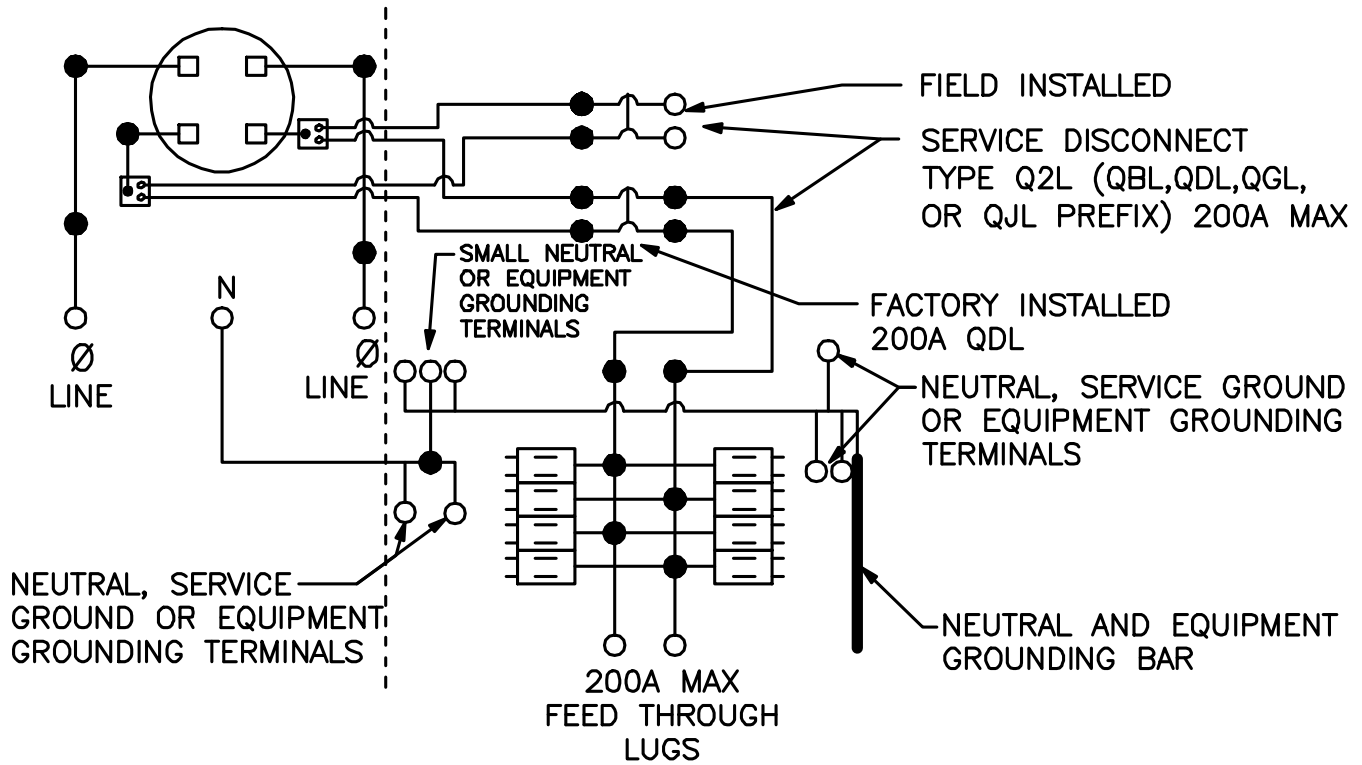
FIELD INSTALLED

SERVICE DISCONNECT TYPE Q2L (QBL,QDL,QGL, OR QJL PREFIX) 200A MAX

SMALL NEUTRAL OR EQUIPMENT GROUNDING TERMINALS

FACTORY INSTALLED 200A QDL

N

Ø LINE

Ø LINE

NEUTRAL, SERVICE GROUND OR EQUIPMENT GROUNDING TERMINALS

NEUTRAL, SERVICE GROUND OR EQUIPMENT GROUNDING TERMINALS

NEUTRAL AND EQUIPMENT GROUNDING BAR

200A MAX FEED THROUGH LUGS